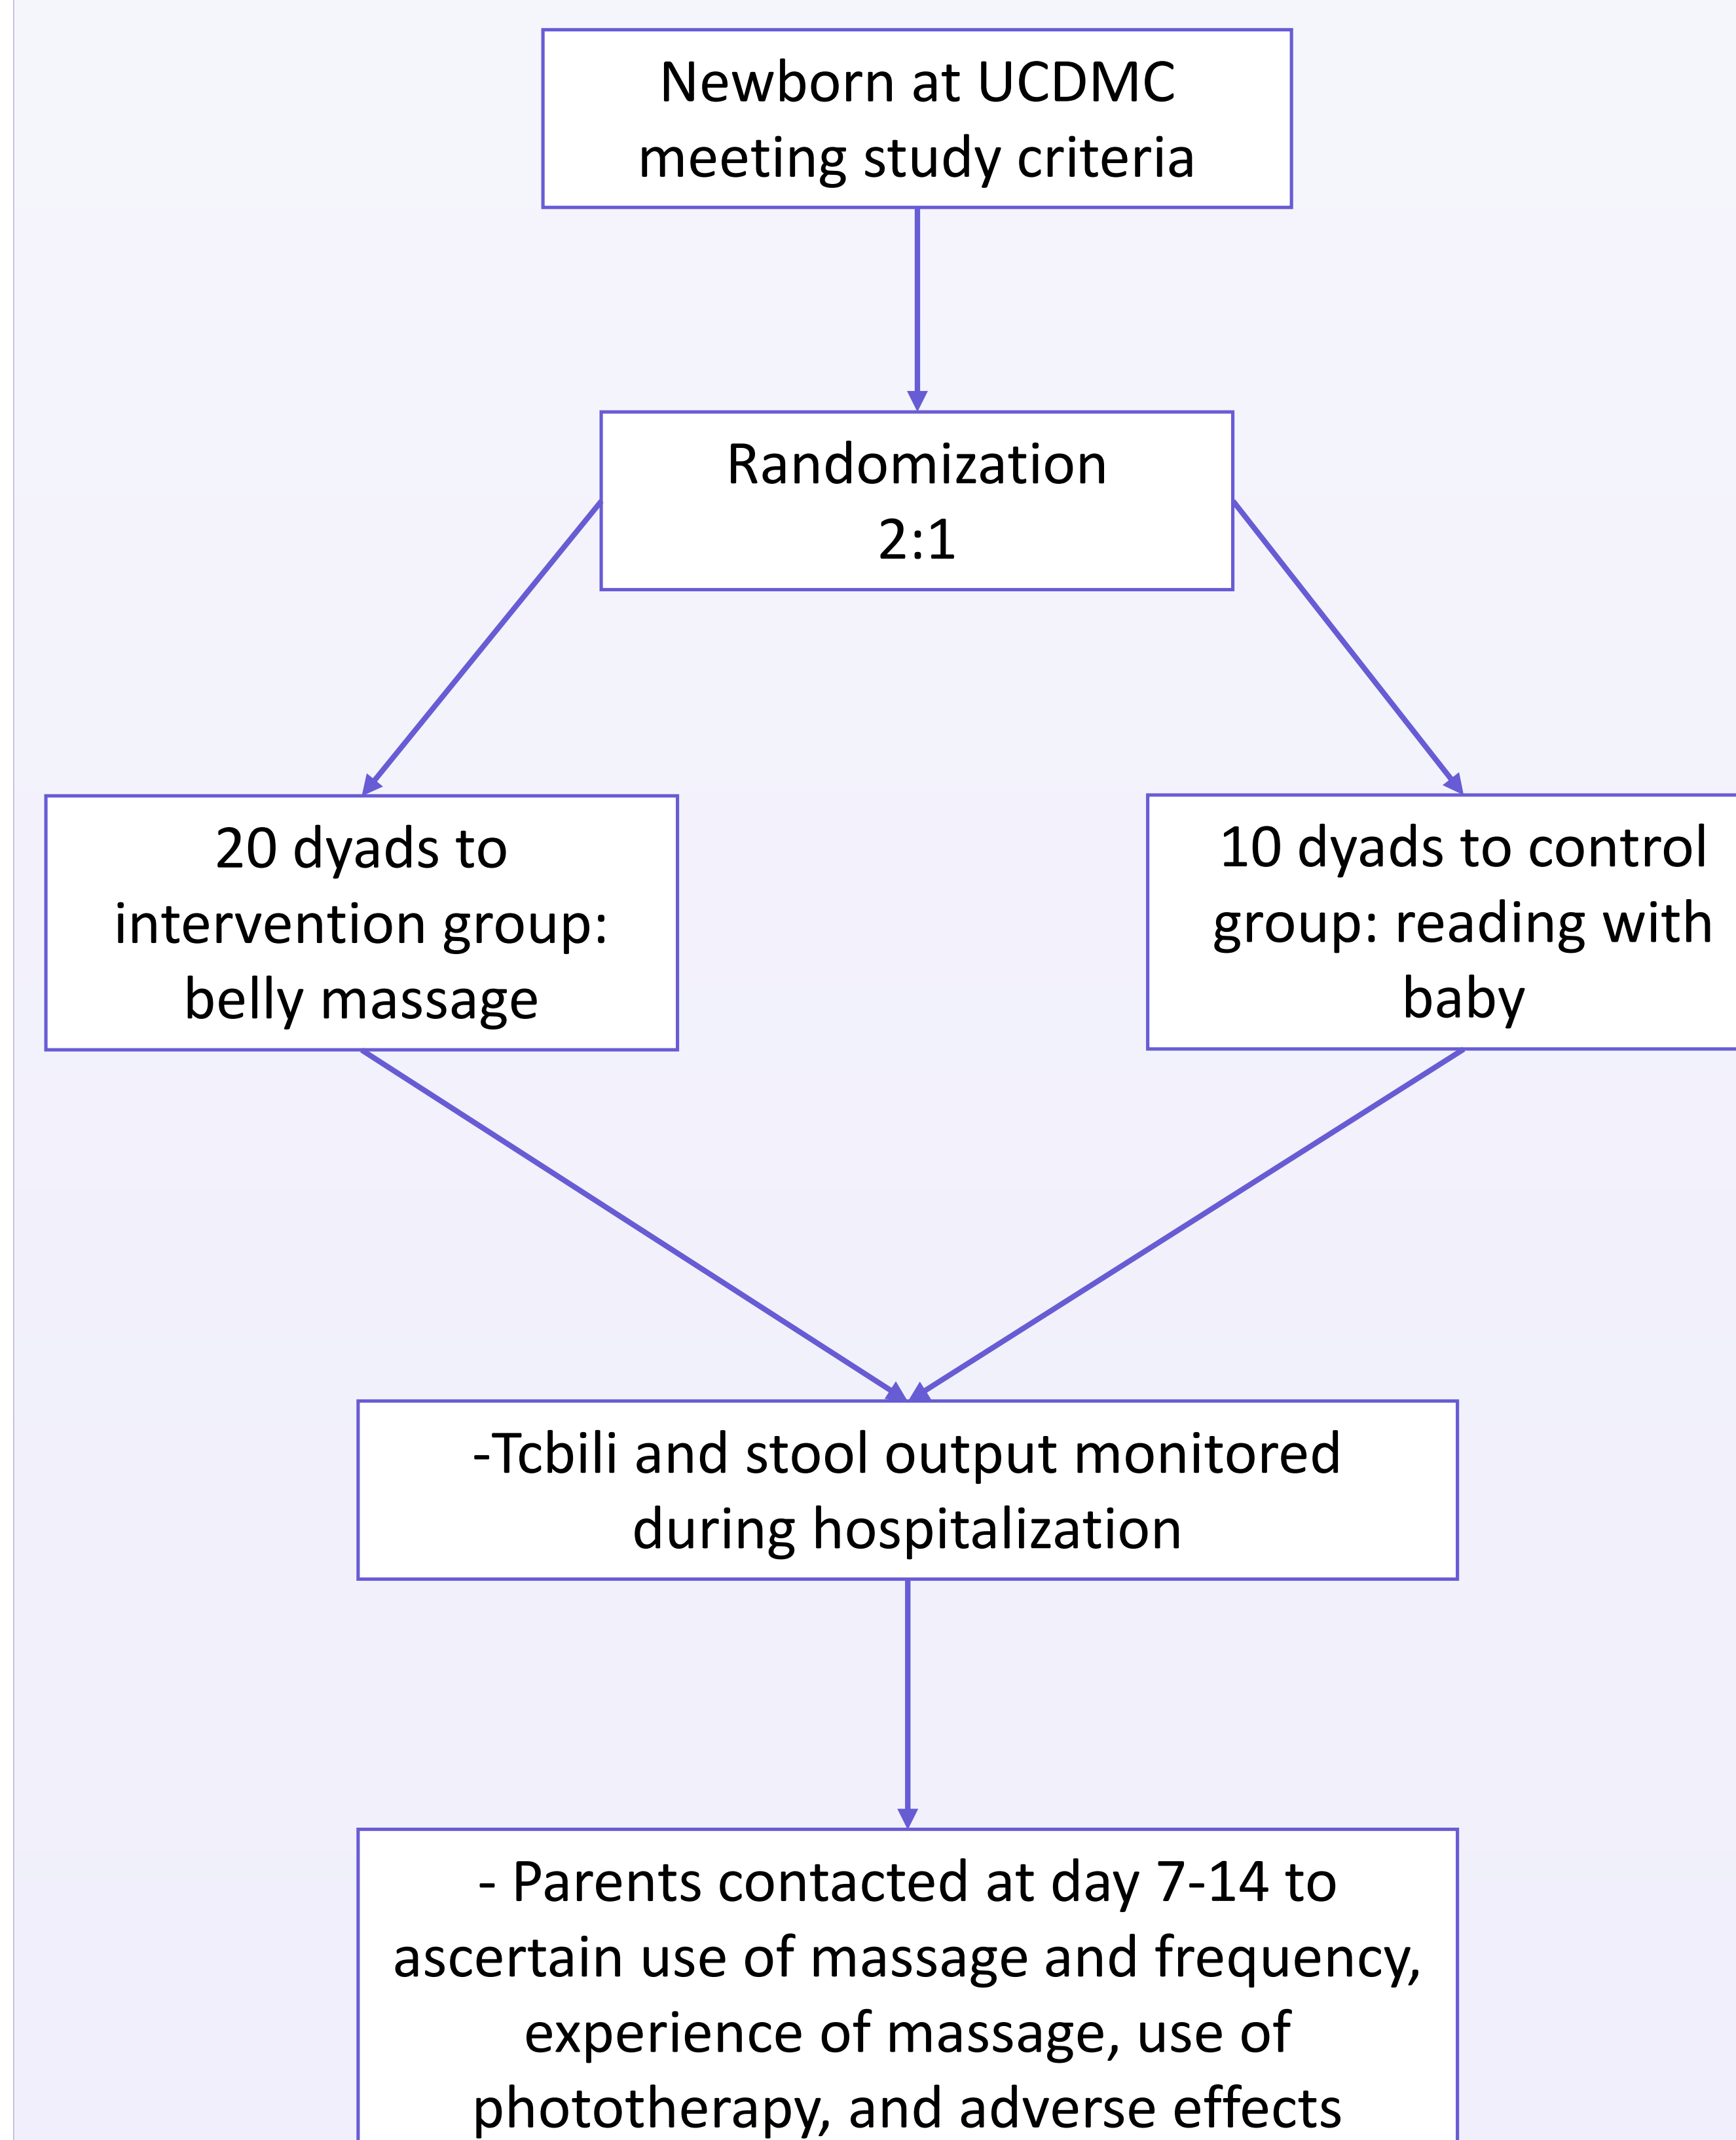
Newborn at UCDMC meeting study criteria

Randomization
2:1

20 dyads to intervention group: belly massage

10 dyads to control group: reading with baby

-Tcbili and stool output monitored during hospitalization

- Parents contacted at day 7-14 to ascertain use of massage and frequency, experience of massage, use of phototherapy, and adverse effects